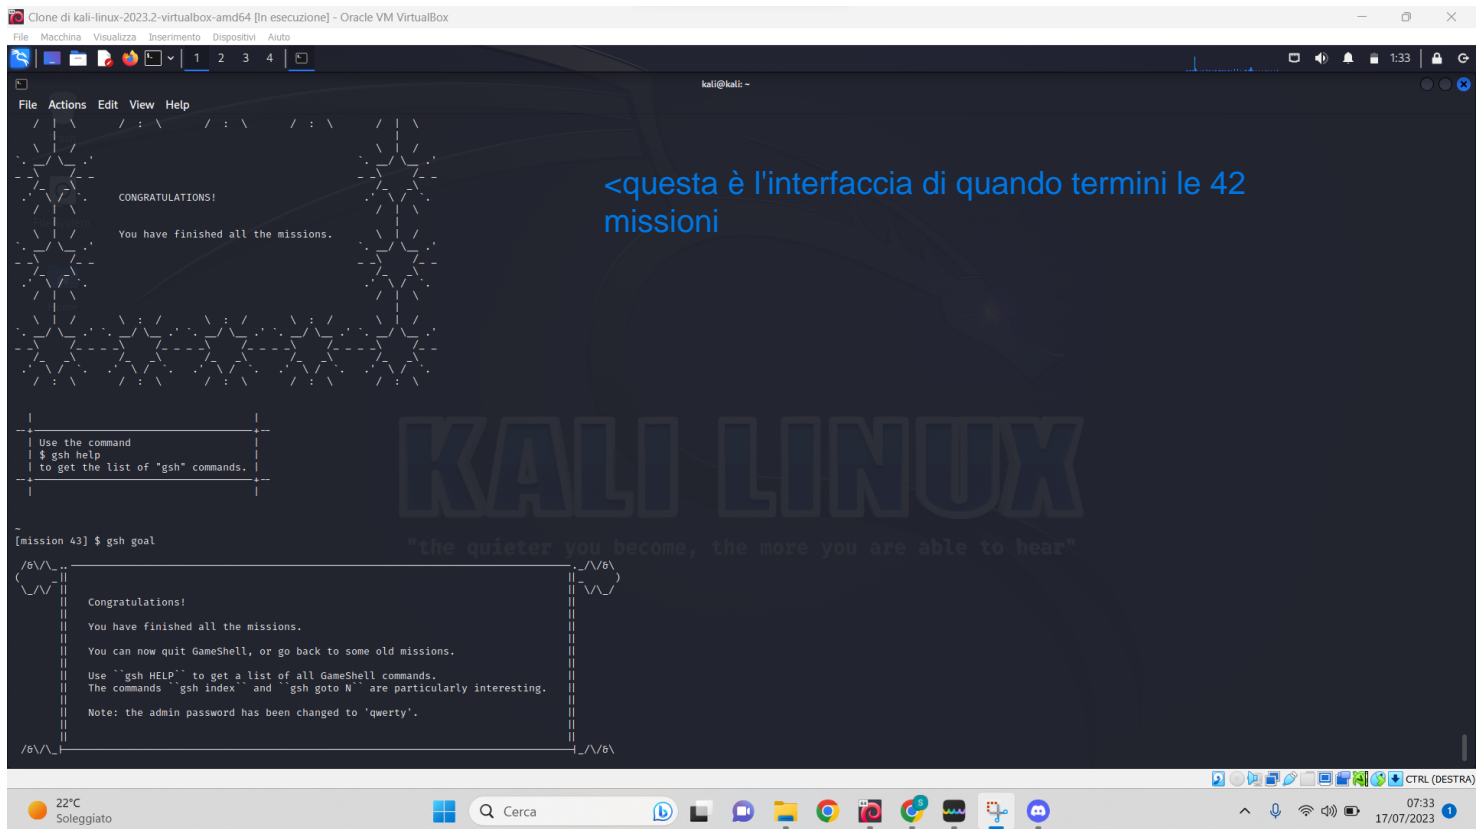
Clone di kali-linux-2023.2-virtualbox-amd64 [In esecuzione] - Oracle VM VirtualBox

File Macchina Visualizza Inserimento Dispositivi Aiuto

1 2 3 4

1:33

kali@kali: ~

File Actions Edit View Help

CONGRATULATIONS!

You have finished all the missions.

<questa è l'interfaccia di quando termini le 42 missioni

Use the command
$ gsh help
to get the list of "gsh" commands.

~
[mission 43] $ gsh goal

Congratulations!

You have finished all the missions.

You can now quit GameShell, or go back to some old missions.

Use ``gsh HELP`` to get a list of all GameShell commands.
The commands ``gsh index`` and ``gsh goto N`` are particularly interesting.

Note: the admin password has been changed to 'qwerty'.

KALI LINUX
"the quieter you become, the more you are able to hear"

CTRL (DESTRA)

22°C
Soleggiato

Cerca

07:33
17/07/2023